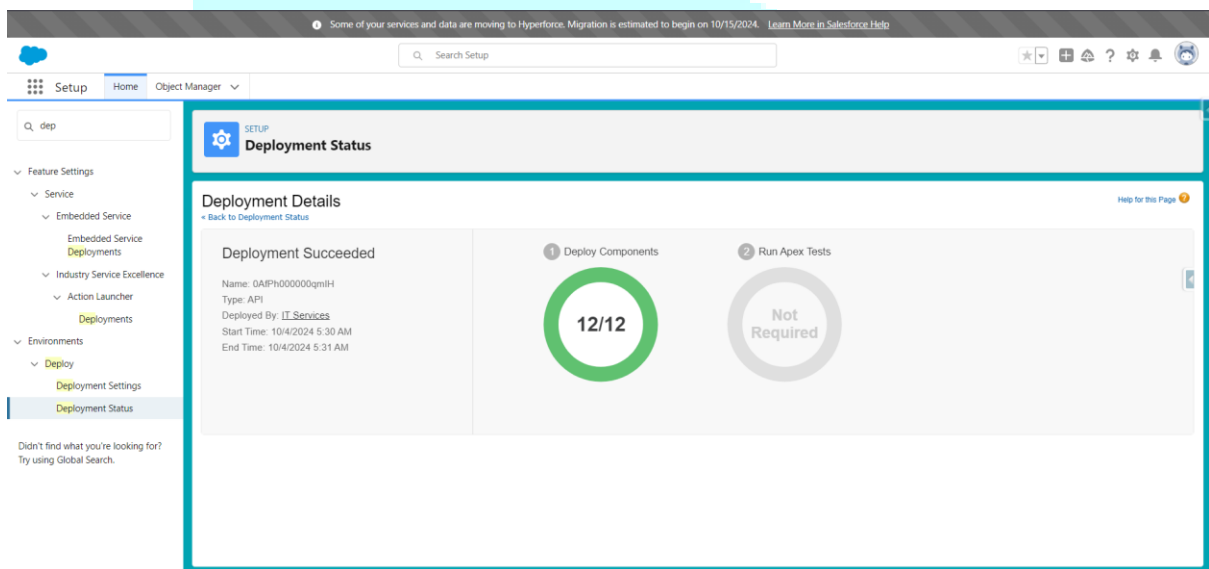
Some of your services and data are moving to Hyperforce. Migration is estimated to begin on 10/15/2024. Learn More in Salesforce Help

Search Setup

Setup Home Object Manager

dep

Feature Settings
Service
Embedded Service
Embedded Service Deployments
Industry Service Excellence
Action Launcher
Deployments
Environments
Deploy
Deployment Settings
Deployment Status

Didn't find what you're looking for? Try using Global Search.

SETUP
Deployment Status

Deployment Details
« Back to Deployment Status

Help for this Page

Deployment Succeeded

Name: 0AfPh000000qmlH
Type: API
Deployed By: IT Services
Start Time: 10/4/2024 5:30 AM
End Time: 10/4/2024 5:31 AM

1 Deploy Components
12/12

2 Run Apex Tests
Not Required